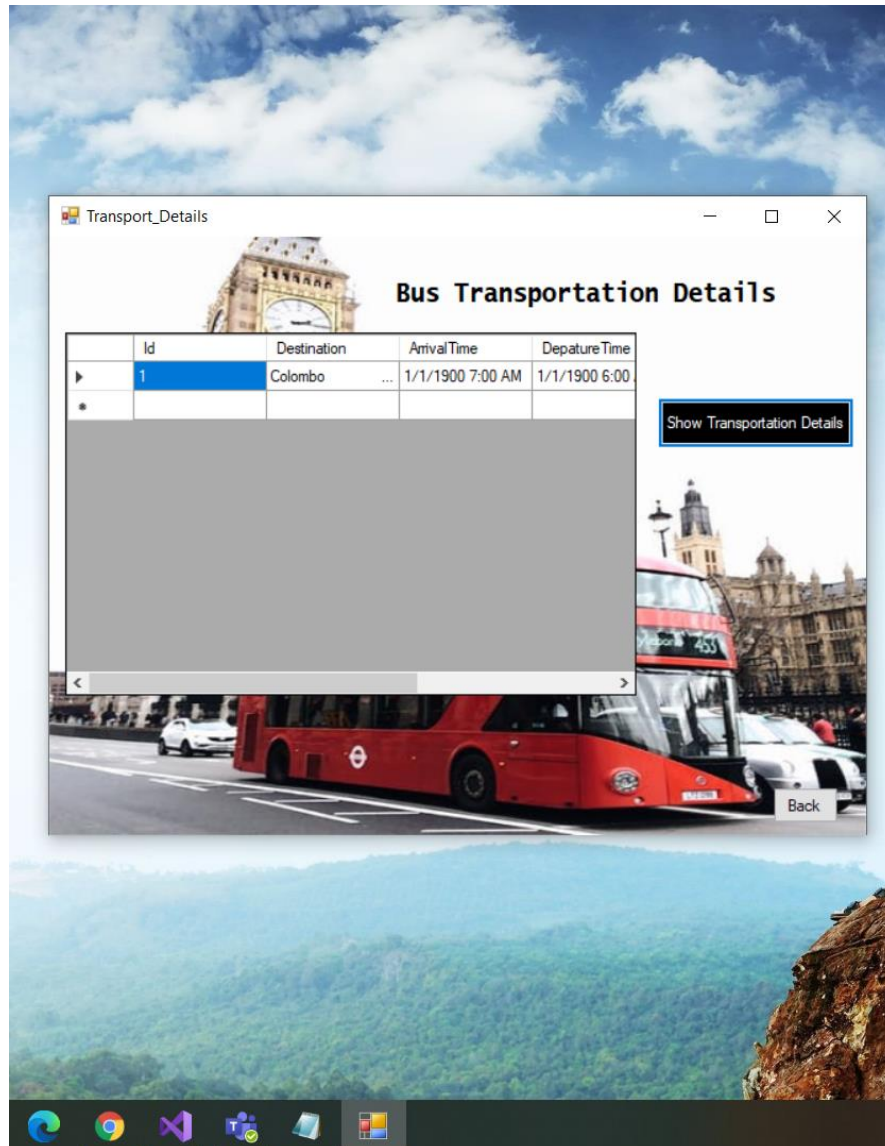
Transport_Details

Bus Transportation Details

| | Id | Destination | ArrivalTime | DepatureTime |
|---|---|---|---|---|
| ▶ | 1 | Colombo ... | 1/1/1900 7:00 AM | 1/1/1900 6:00 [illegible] |
| * | | | | |

Show Transportation Details

453

Back